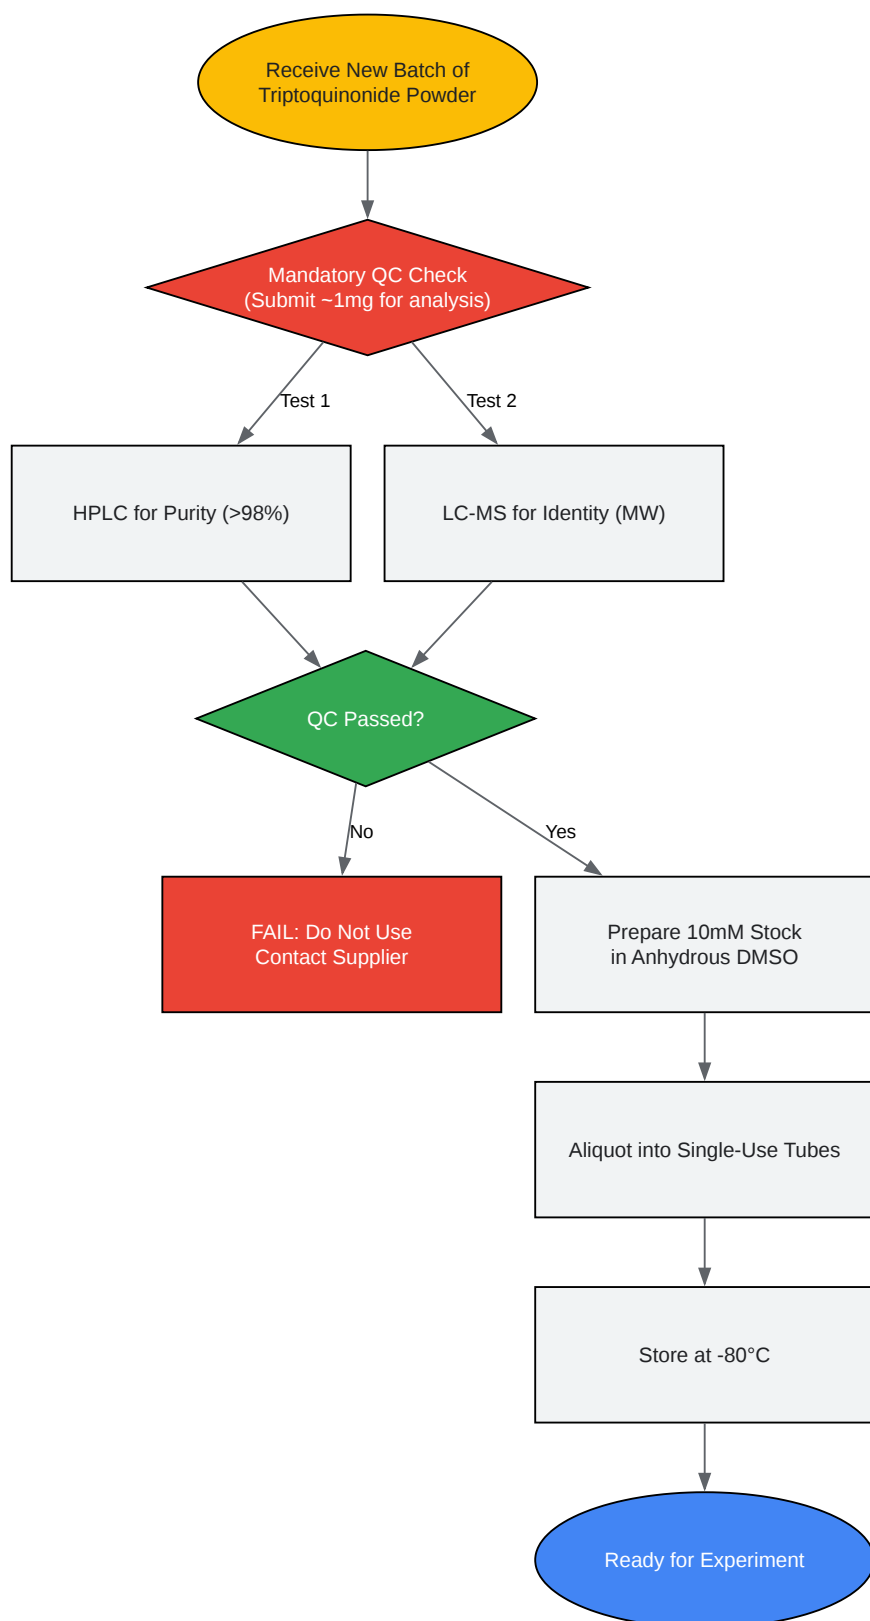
Receive New Batch of Triptoquinonide Powder

Mandatory QC Check (Submit ~1mg for analysis)

Test 1

Test 2

HPLC for Purity (>98%)

LC-MS for Identity (MW)

QC Passed?

No

Yes

FAIL: Do Not Use Contact Supplier

Prepare 10mM Stock in Anhydrous DMSO

Aliquot into Single-Use Tubes

Store at -80°C

Ready for Experiment